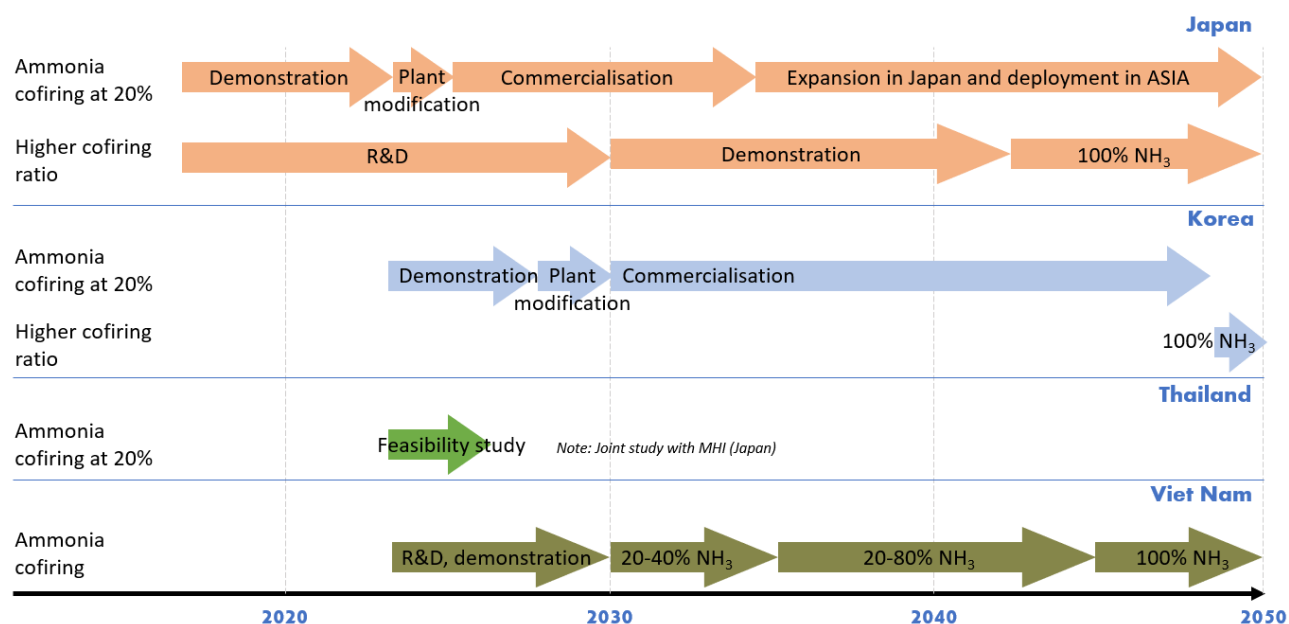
Japan

Ammonia cofiring at 20%

Demonstration

Plant modification

Commercialisation

Expansion in Japan and deployment in ASIA

Higher cofiring ratio

R&D

Demonstration

100% $NH_3$

Korea

Ammonia cofiring at 20%

Demonstration

Plant modification

Commercialisation

Higher cofiring ratio

100% $NH_3$

Thailand

Ammonia cofiring at 20%

Feasibility study

Note: Joint study with MHI (Japan)

Viet Nam

Ammonia cofiring

R&D, demonstration

20-40% $NH_3$

20-80% $NH_3$

100% $NH_3$

2020

2030

2040

2050